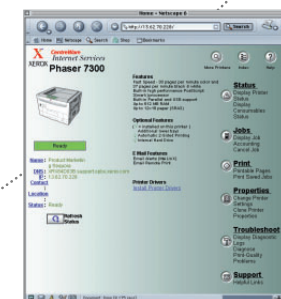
Home - Netscape 6

Search

Xerox CentreWare Internet Services

Phaser 7300

Ready

Features

Optional Features

E-Mail Features

Printer Drivers

Install Printer Drivers

Status

Jobs

Print

Properties

Troubleshoot

Support

Refresh Status

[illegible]